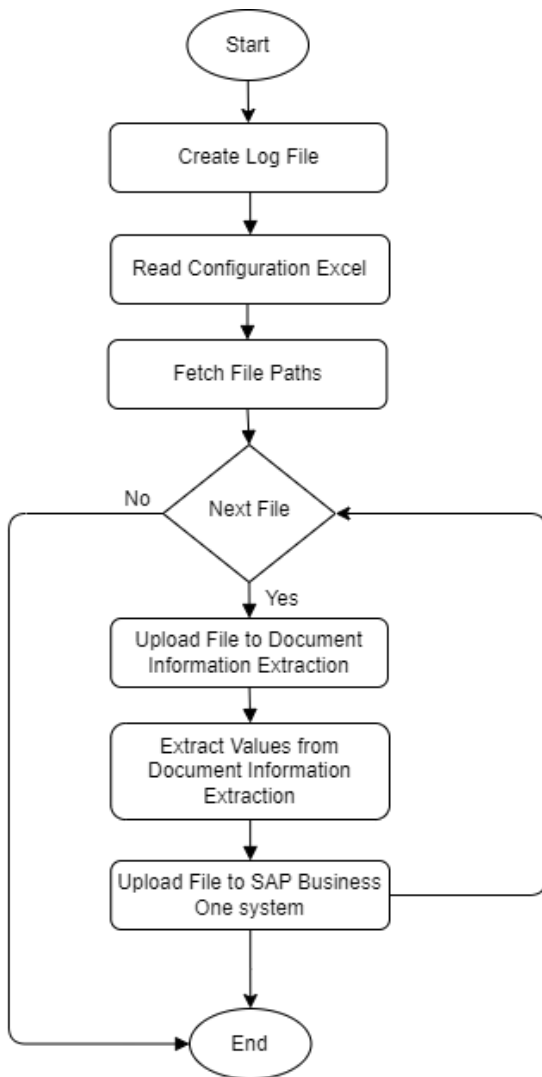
Start

Create Log File

Read Configuration Excel

Fetch File Paths

No

Next File

Yes

Upload File to Document Information Extraction

Extract Values from Document Information Extraction

Upload File to SAP Business One system

End